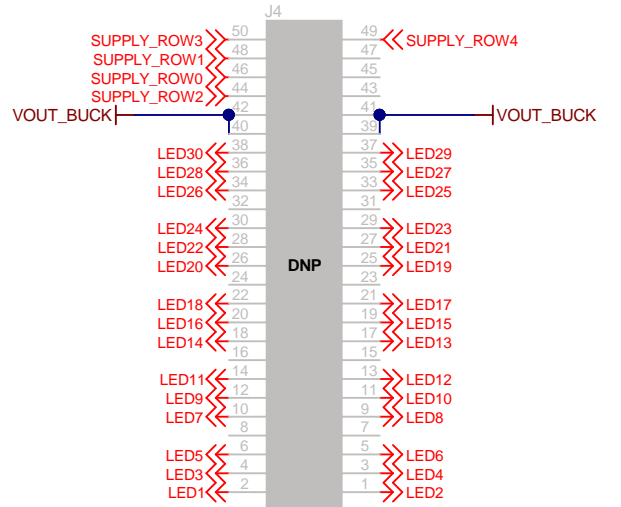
J4

SUPPLY_ROW3 50
48
SUPPLY_ROW1 46
SUPPLY_ROW0 44
SUPPLY_ROW2 42
VOUT_BUCK 40
LED30 38
LED28 36
LED26 34
32
LED24 30
LED22 28
LED20 26
24
22
LED18 20
LED16 18
LED14 16
14
LED11 12
LED9 10
LED7 8
6
LED5 4
LED3 2
LED1

DNP

49 SUPPLY_ROW4
47
45
43
41 VOUT_BUCK
39
37 LED29
35 LED27
33 LED25
31
29 LED23
27 LED21
25 LED19
23
21 LED17
19 LED15
17 LED13
15
13 LED12
11 LED10
9 LED8
7
5 LED6
3 LED4
1 LED2